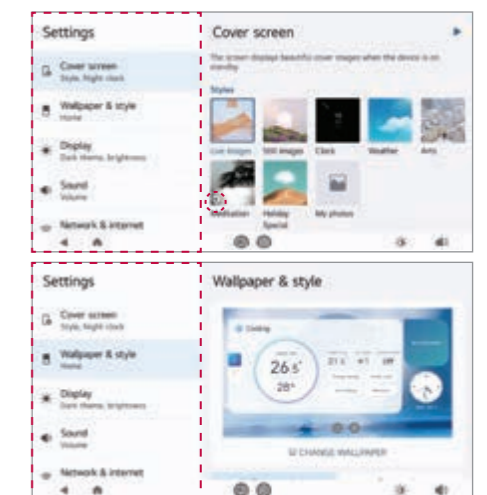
Settings

Cover screen
Style, Night clock

Wallpaper & style
Home

Display
Dark theme, brightness

Sound
Volume

Network & internet

Cover screen

The screen displays beautiful cover images when the device is on standby.

Styles

Live images

Still images

Clock

Weather

Arts

Meditation

Holiday Special

My photos

Settings

Cover screen
Style, Night clock

Wallpaper & style
Home

Display
Dark theme, brightness

Sound
Volume

Network & internet

Wallpaper & style

Cooling

26.5°

28°

CHANGE WALLPAPER